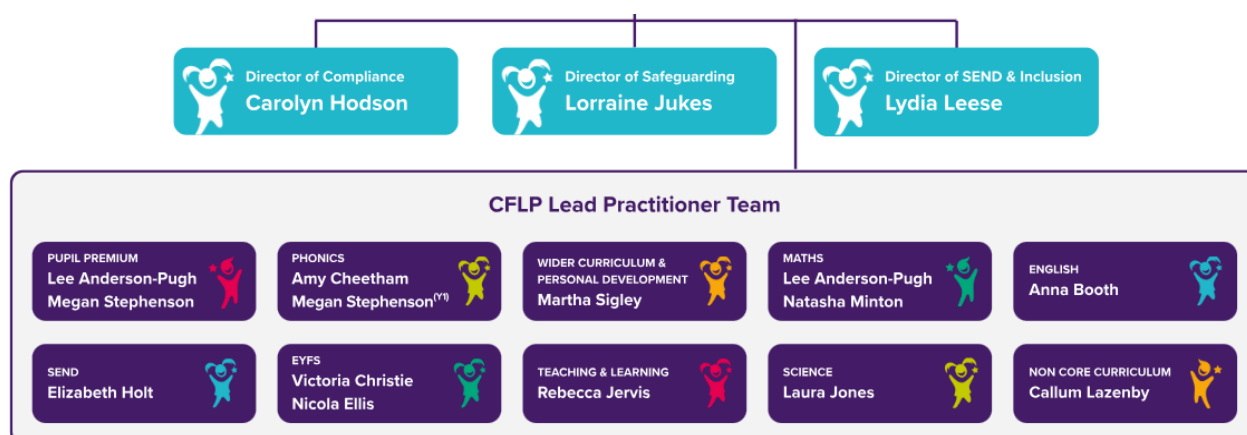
Director of Compliance
Carolyn Hodson

Director of Safeguarding
Lorraine Jukes

Director of SEND & Inclusion
Lydia Leese

CFLP Lead Practitioner Team

PUPIL PREMIUM
Lee Anderson-Pugh
Megan Stephenson

PHONICS
Amy Cheetham
Megan Stephenson$^{(Y1)}$

WIDER CURRICULUM & PERSONAL DEVELOPMENT
Martha Sigley

MATHS
Lee Anderson-Pugh
Natasha Minton

ENGLISH
Anna Booth

SEND
Elizabeth Holt

EYFS
Victoria Christie
Nicola Ellis

TEACHING & LEARNING
Rebecca Jervis

SCIENCE
Laura Jones

NON CORE CURRICULUM
Callum Lazenby